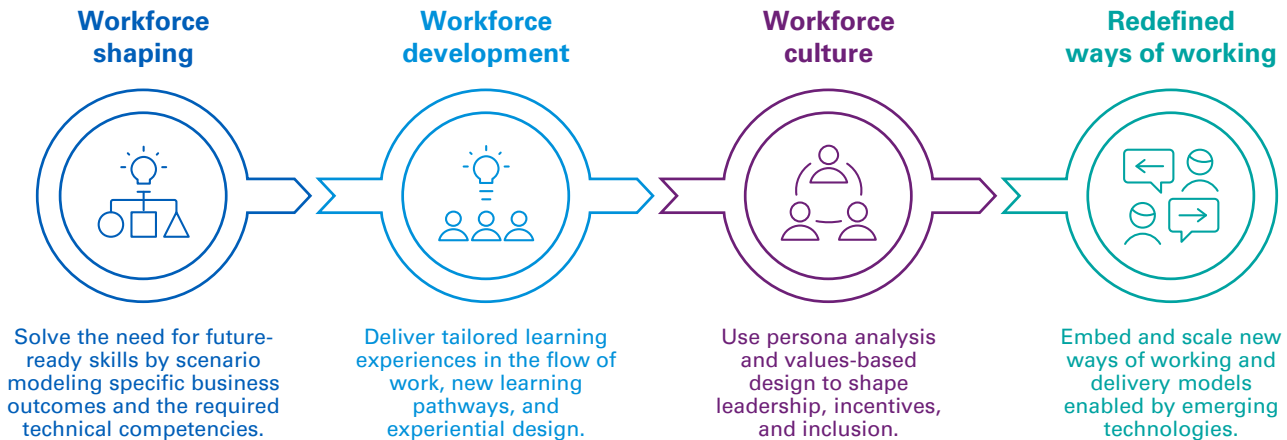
Workforce shaping

Solve the need for future-ready skills by scenario modeling specific business outcomes and the required technical competencies.

Workforce development

Deliver tailored learning experiences in the flow of work, new learning pathways, and experiential design.

Workforce culture

Use persona analysis and values-based design to shape leadership, incentives, and inclusion.

Redefined ways of working

Embed and scale new ways of working and delivery models enabled by emerging technologies.